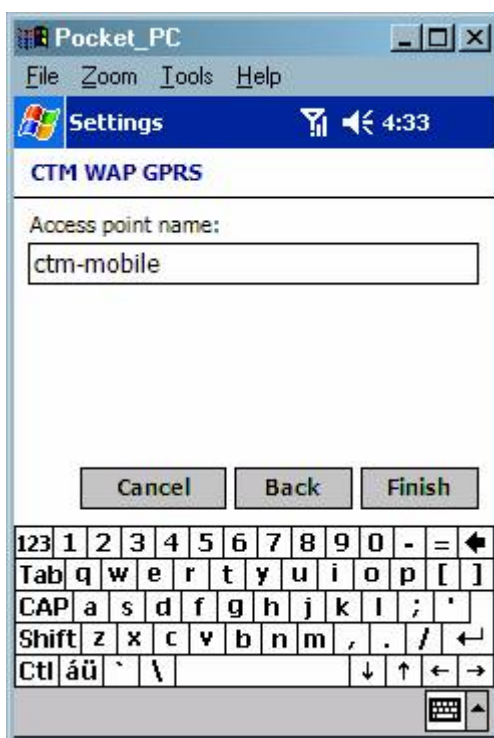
Pocket_PC

File Zoom Tools Help

Settings 4:33

CTM WAP GPRS

Access point name:

ctm-mobile

Cancel Back Finish

123 1 2 3 4 5 6 7 8 9 0 - = ←
Tab q w e r t y u i o p [ ]
CAP a s d f g h j k l ; '
Shift z x c v b n m , . / ↵
Ctl áü ` \ ↓ ↑ ← →